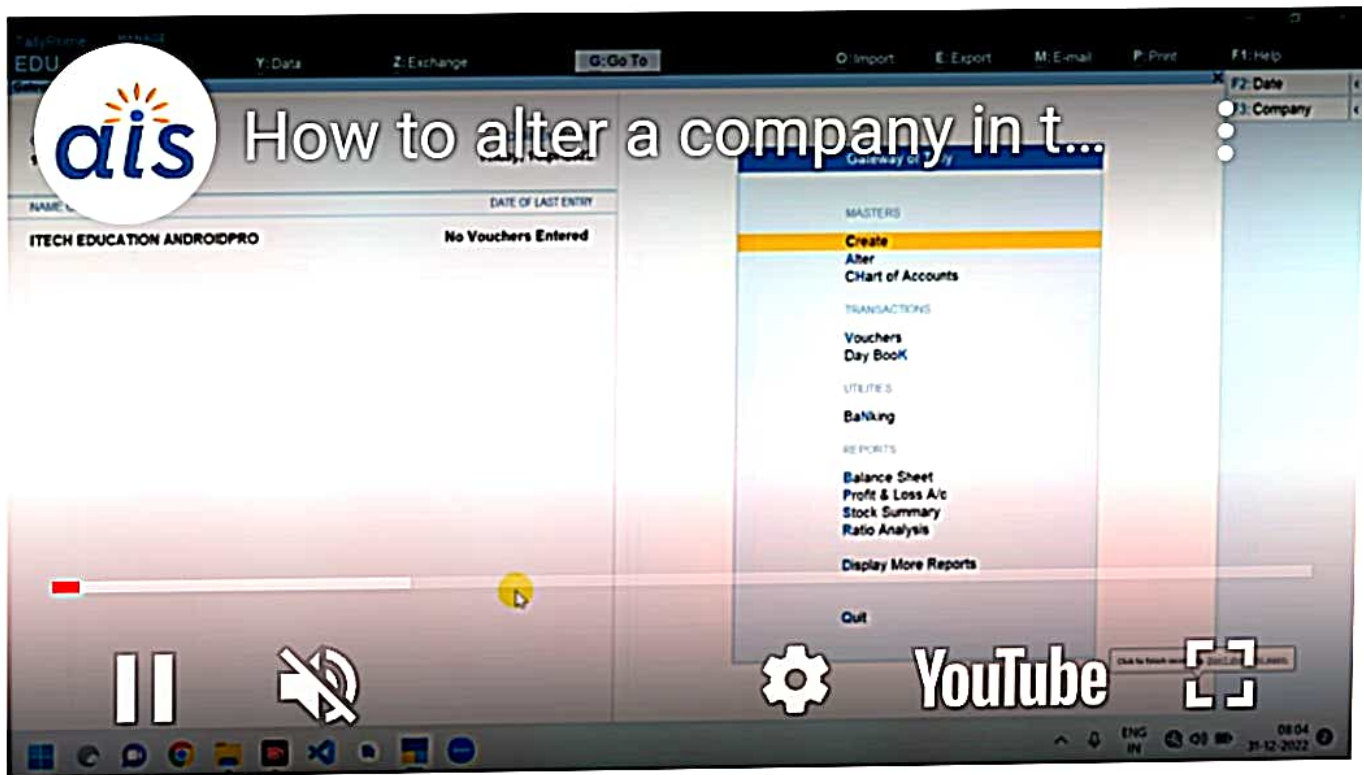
TallyPrime MANAGE
EDU
Y: Data
Z: Exchange
G: Go To
O: Import
E: Export
M: E-mail
P: Print
F1: Help
F2: Date
F3: Company

ais
How to alter a company in t...

NAME
DATE OF LAST ENTRY
ITECH EDUCATION ANDROIDPRO
No Vouchers Entered

Gateway of Tally
MASTERS
Create
Alter
CHart of Accounts
TRANSACTIONS
Vouchers
Day BooK
UTILITIES
BaNking
REPORTS
Balance Sheet
Profit & Loss A/c
Stock Summary
Ratio Analysis
Display More Reports
Quit

YouTube

ENG IN
08:04
31-12-2022